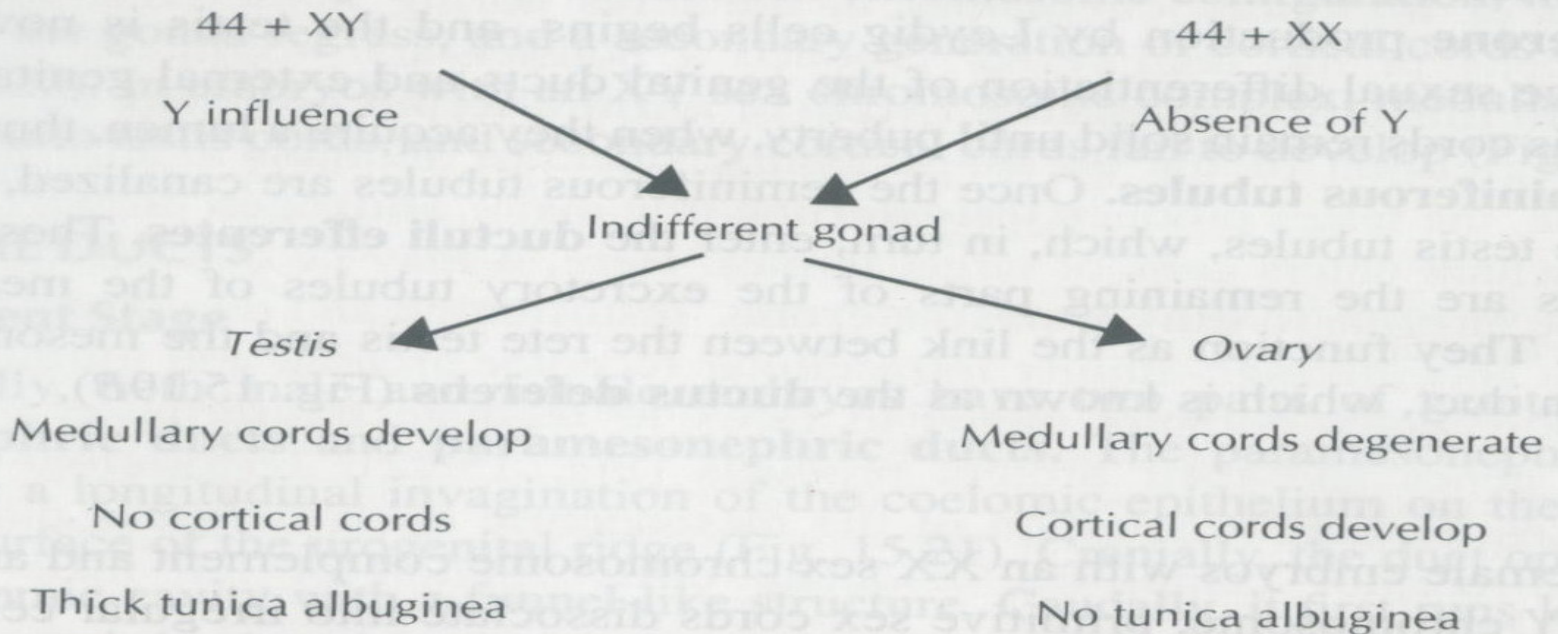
44 + XY

Y influence

44 + XX

Absence of Y

Indifferent gonad

*Testis*

Medullary cords develop

No cortical cords

Thick tunica albuginea

*Ovary*

Medullary cords degenerate

Cortical cords develop

No tunica albuginea